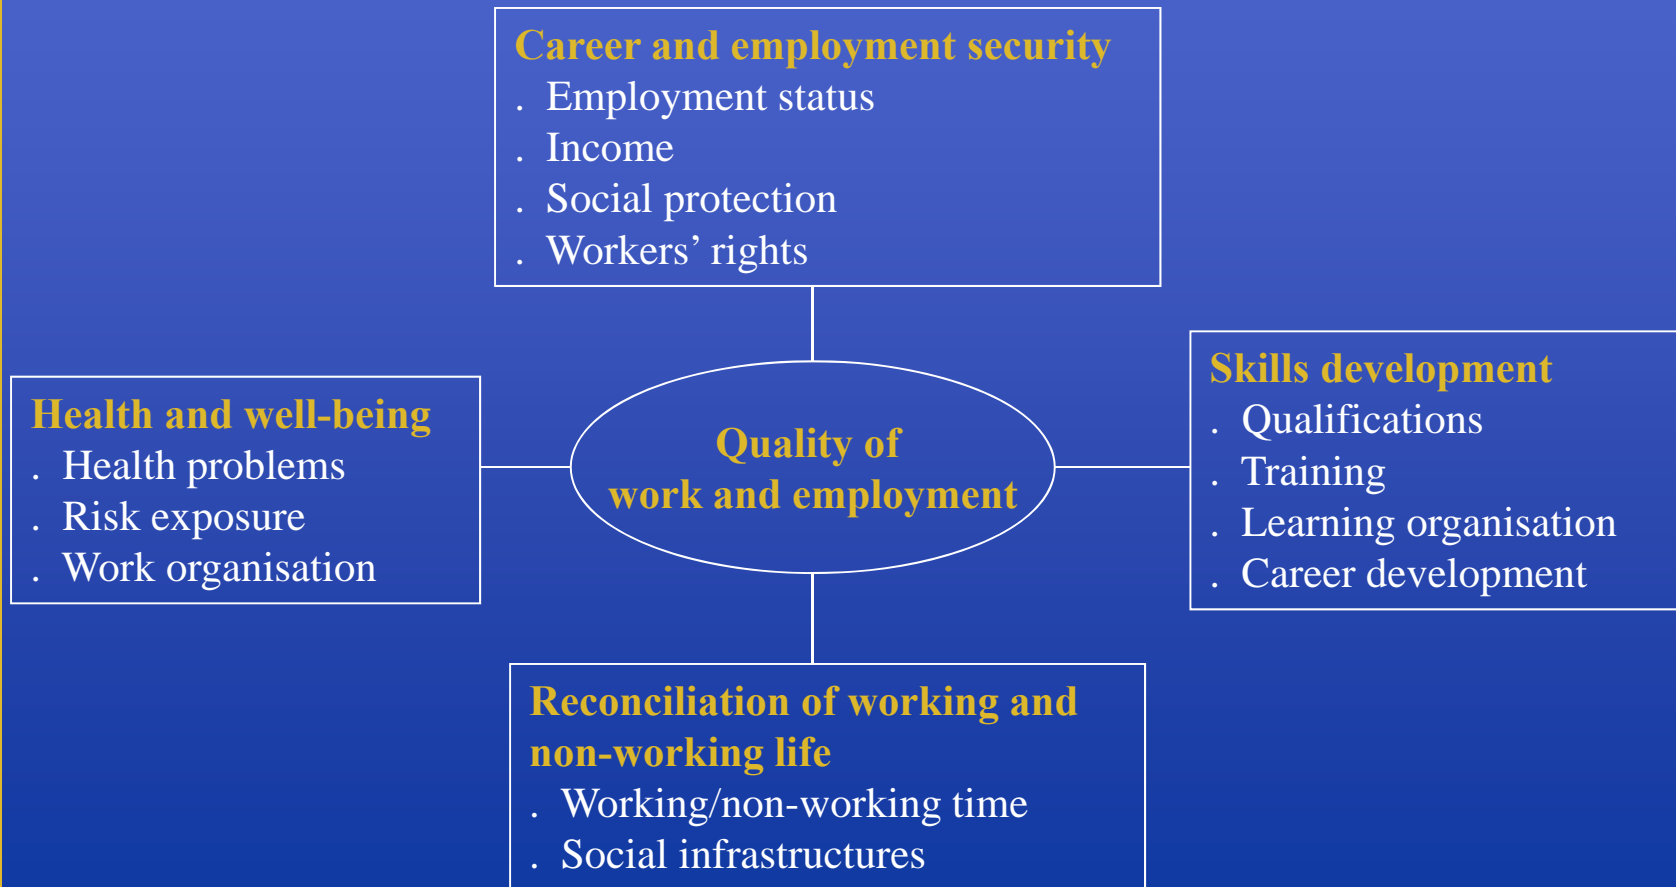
Career and employment security
. Employment status
. Income
. Social protection
. Workers' rights

Health and well-being
. Health problems
. Risk exposure
. Work organisation

Quality of
work and employment

Skills development
. Qualifications
. Training
. Learning organisation
. Career development

Reconciliation of working and non-working life
. Working/non-working time
. Social infrastructures